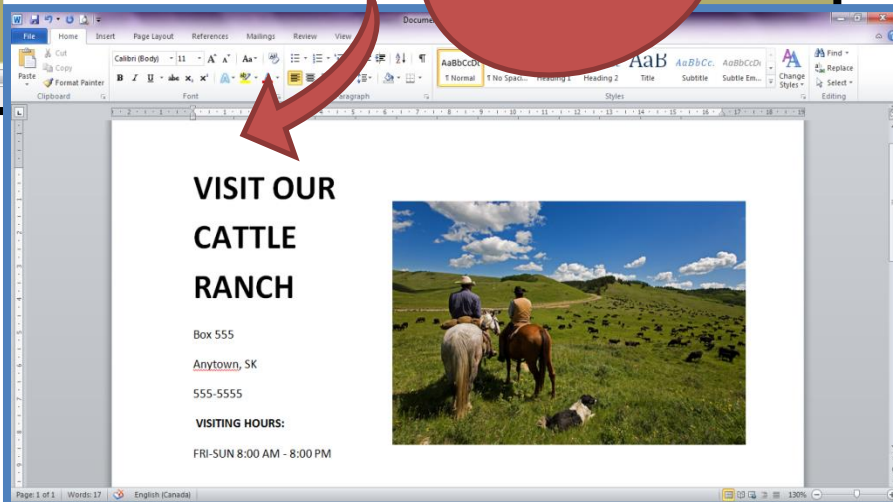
Documen

File Home Insert Page Layout References Mailings Review View

Cut
Copy
Paste
Format Painter
Clipboard

Calibri (Body) 11
B I U abe $x_2$ $x^2$
Font

Paragraph

AaBbCcDc ¶ Normal
AaBbCcDc ¶ No Spaci...
Heading 1
Heading 2
AaB Title
AaBbCc. Subtitle
AaBbCcDc Subtle Em...
Styles

Change Styles

Find
Replace
Select
Editing

VISIT OUR CATTLE RANCH

Box 555

Anytown, SK

555-5555

VISITING HOURS:

FRI-SUN 8:00 AM - 8:00 PM

Page: 1 of 1 Words: 17 English (Canada) 130%